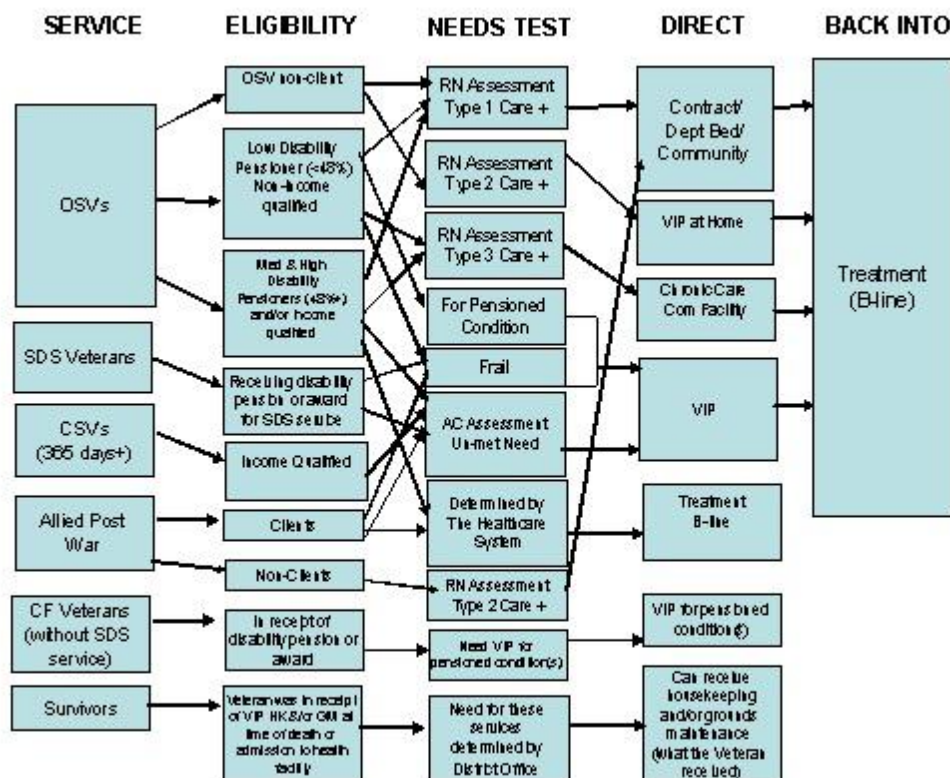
SERVICE

ELIGIBILITY

NEEDS TEST

DIRECT

BACK INTO

OSVs

SDS Veterans

CSVs (365 days+)

Allied Post War

CF Veterans (without SDS service)

Survivors

OSV non-client

Low Disability Pensioner (<48%) Non-income qualified

Med & High Disability Pensioners (48%+) and/or income qualified

Receiving disability pension or award for SDS service

Income Qualified

Clients

Non-Clients

In receipt of disability pension or award

Veteran was in receipt of VIP HKS/or GM at time of death or admission to health facility

RN Assessment Type 1 Care +

RN Assessment Type 2 Care +

RN Assessment Type 3 Care +

For Pensioned Condition

Frail

AC Assessment Un-met Need

Determined by The Healthcare System

RN Assessment Type 2 Care +

Need VIP for pensioned condition(s)

Need for these services determined by District Office

Contract/ Dept Bed/ Community

VIP at Home

Chronic Care Com Facility

VIP

Treatment B-line

VIP for pensioned condition(s)

Can receive housekeeping and/or grounds maintenance (what the Veteran received)

Treatment (B-line)